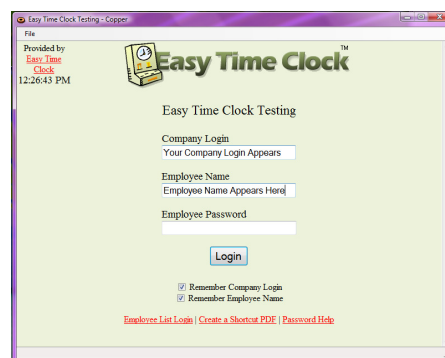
Easy Time Clock Testing - Copper

File

Provided by
Easy Time Clock
12:26:43 PM

Easy Time Clock™

Easy Time Clock Testing

Company Login
Your Company Login Appears

Employee Name
Employee Name Appears Here

Employee Password

Login

Remember Company Login
Remember Employee Name

Employee List Login | Create a Shortcut PDF | Password Help